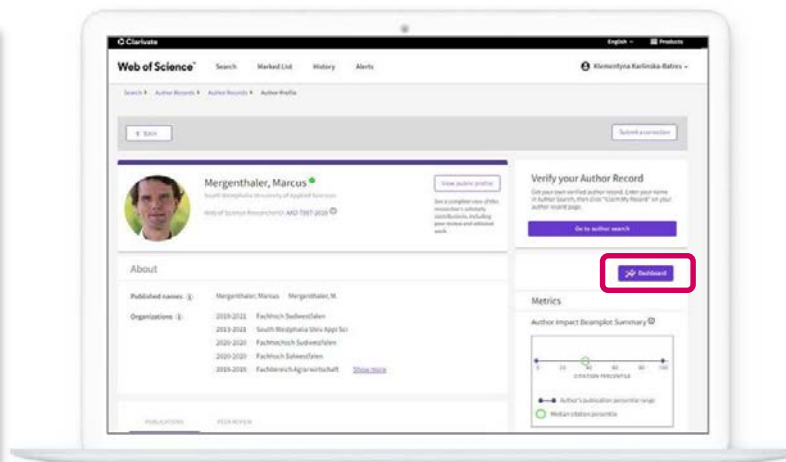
Clarivate

English ⌄ Products

Web of Science™ Search Marked List History Alerts

Klementyna Karlinska-Batres ⌄

Search > Author Records > Author Records > Author Profile

< Back

Submit a correction

Mergenthaler, Marcus

South Westphalia University of Applied Sciences

Web of Science ResearcherID: AAD-7397-2020

View public profile

See a complete view of this researcher's scholarly contributions, including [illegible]

Verify your Author Record

Get your own verified author record. Enter your name in Author Search, then click "Claim My Record" on your author record page.

Go to author search

Dashboard

About

Published names Mergenthaler, Marcus Mergenthaler, M.

Organizations

2019-2021 Fachhoch Sudwestfalen

2013-2021 South Westphalia Univ Appl Sci

2020-2020 Fachhochsch Sudwestfalen

2020-2020 Fachhoch Sudwestfalen

2019-2019 Fachbereich Agrarwirtschaft

Show more

Metrics

Author Impact Beamplot Summary

0 20 40 60 80 100

CITATION PERCENTILE

Author's publication percentile range

Median citation percentile

PUBLICATIONS PEER REVIEW